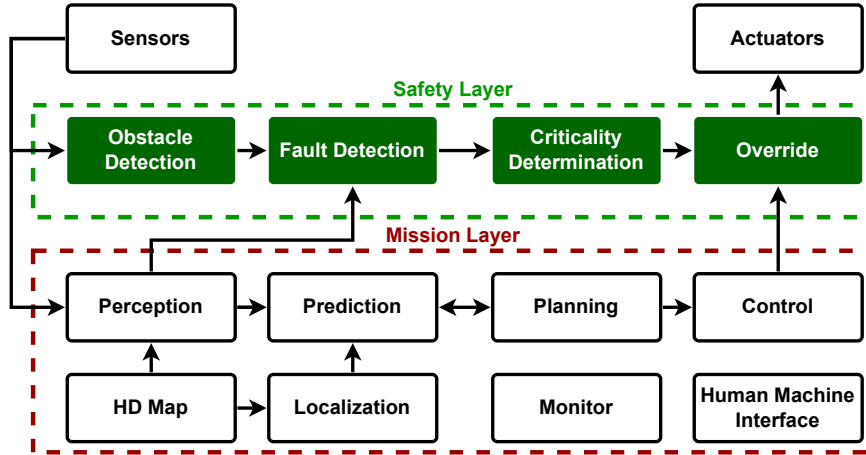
Sensors

Actuators

Safety Layer

Obstacle Detection

Fault Detection

Criticality Determination

Override

Mission Layer

Perception

Prediction

Planning

Control

HD Map

Localization

Monitor

Human Machine Interface